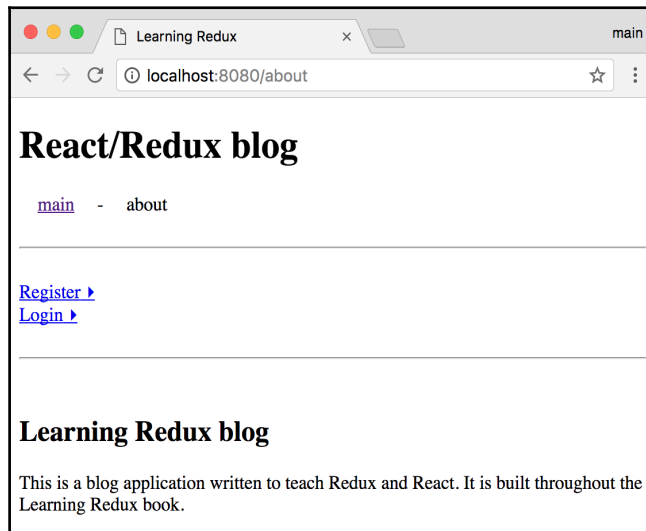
Learning Redux ×

main

localhost:8080/about

React/Redux blog

main - about

Register ▸
Login ▸

Learning Redux blog

This is a blog application written to teach Redux and React. It is built throughout the Learning Redux book.